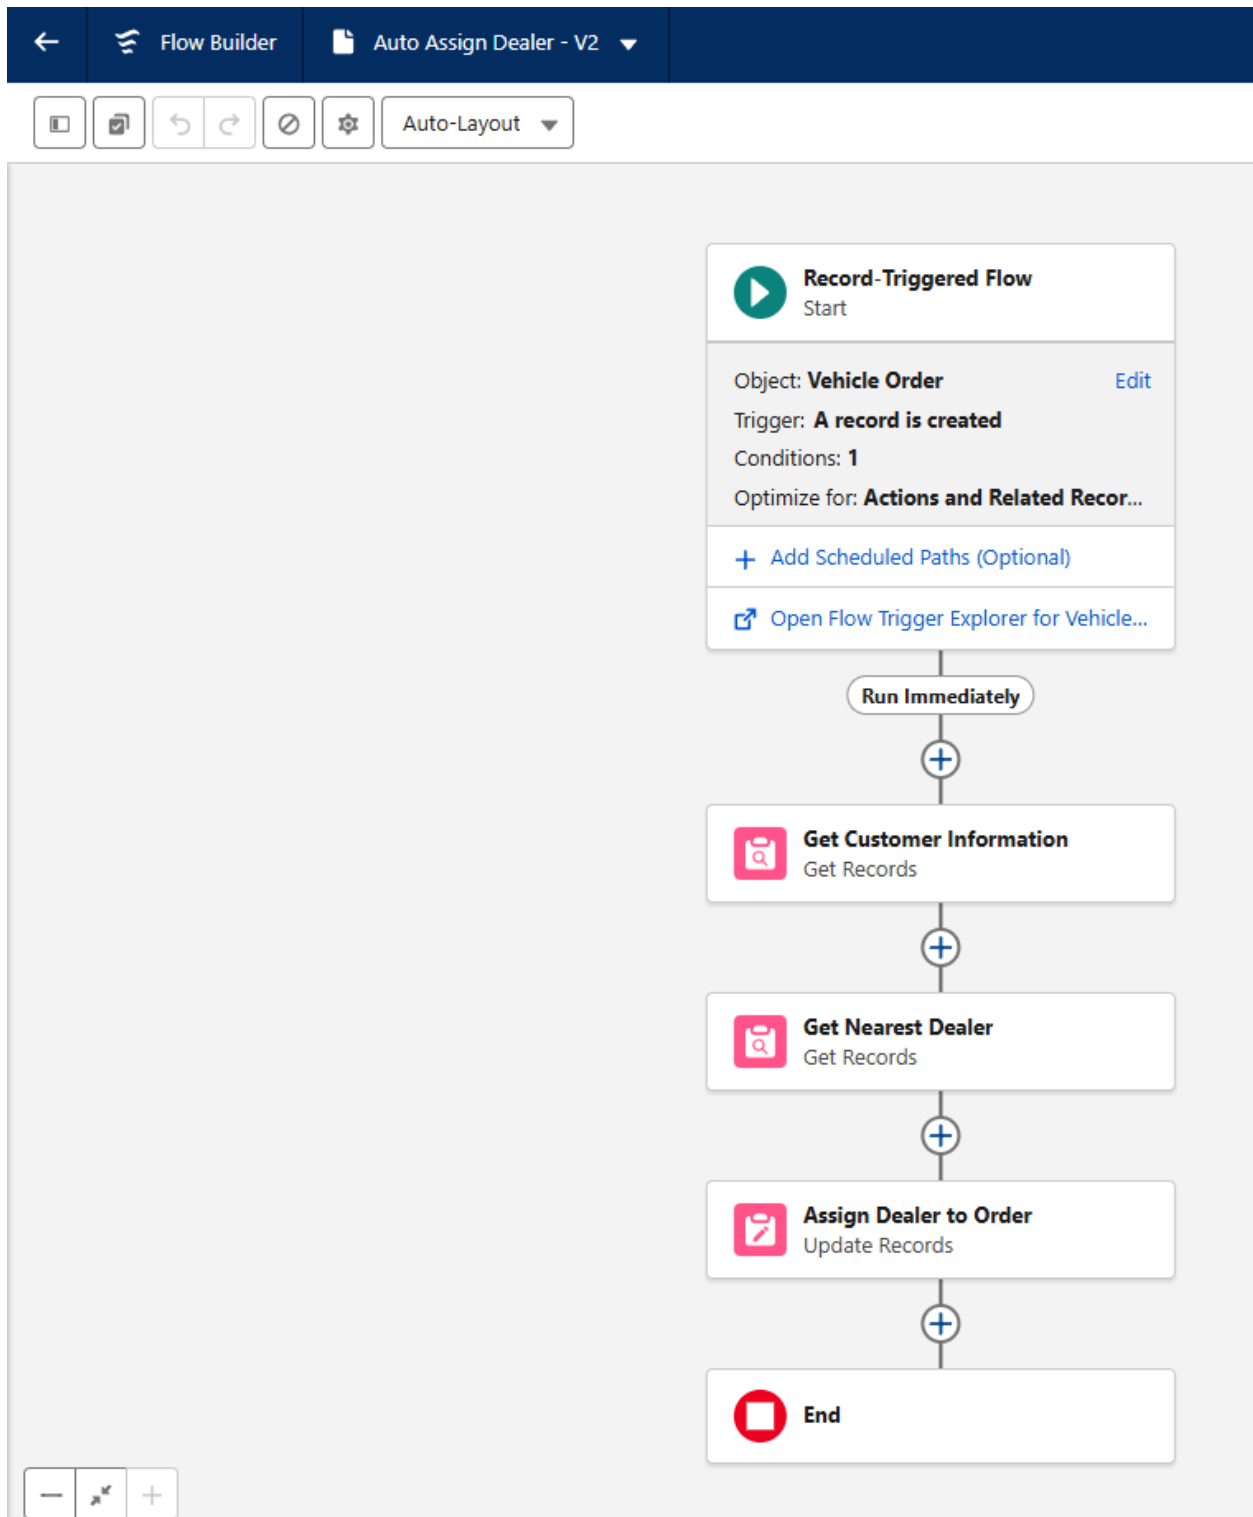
Flow Builder

Auto Assign Dealer - V2

Auto-Layout

Record-Triggered Flow
Start

Object: Vehicle Order
Edit
Trigger: A record is created
Conditions: 1
Optimize for: Actions and Related Recor...

Add Scheduled Paths (Optional)

Open Flow Trigger Explorer for Vehicle...

Run Immediately

Get Customer Information
Get Records

Get Nearest Dealer
Get Records

Assign Dealer to Order
Update Records

End